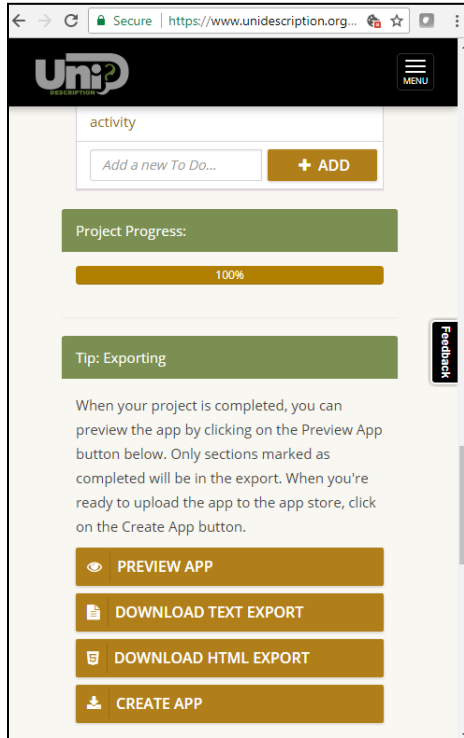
Secure | https://www.unidescription.org...

UniD DESCRIPTION

MENU

activity

Add a new To Do...

+ ADD

Project Progress:

100%

Feedback

Tip: Exporting

When your project is completed, you can preview the app by clicking on the Preview App button below. Only sections marked as completed will be in the export. When you're ready to upload the app to the app store, click on the Create App button.

PREVIEW APP

DOWNLOAD TEXT EXPORT

DOWNLOAD HTML EXPORT

CREATE APP